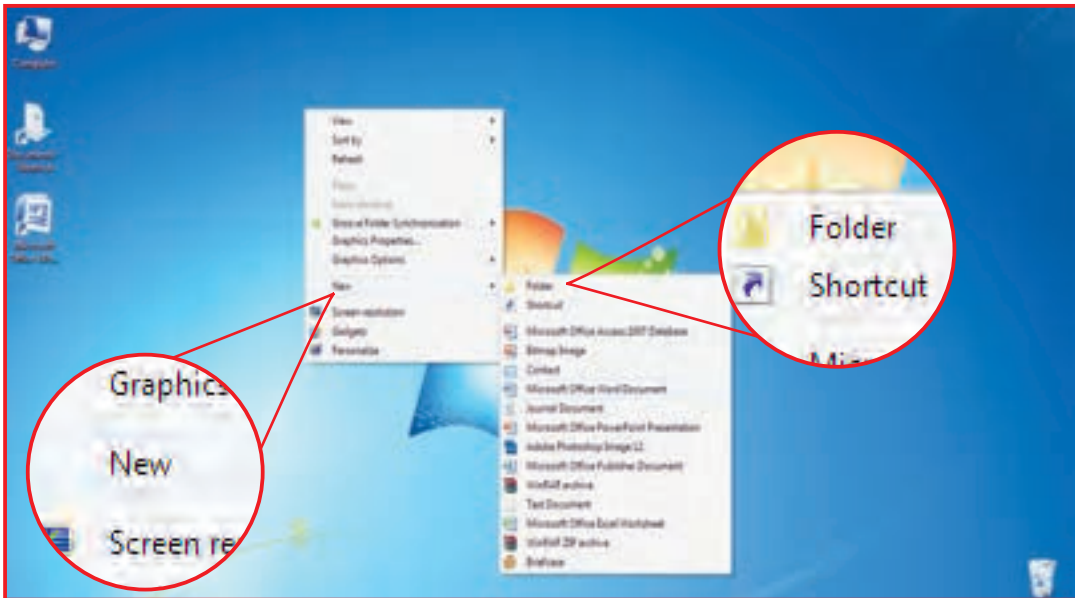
Computer

Recycle Bin

Microsoft Office Wo...

View
Sort by
Refresh

Paste
Paste shortcut
Shared Folder Synchronization
Graphics Properties...
Graphics Options

New
Screen resolution
Gadgets
Personalize

Folder
Shortcut
Microsoft Office Access 2007 Database
Bitmap image
Contact
Microsoft Office Word Document
Journal Document
Microsoft Office PowerPoint Presentation
Adobe Photoshop Image 11
Microsoft Office Publisher Document
WinRAR archive
Text Document
Microsoft Office Excel Worksheet
WinRAR ZIP archive
Briefcase

Folder
Shortcut
Micr

Graphics
New
Screen re